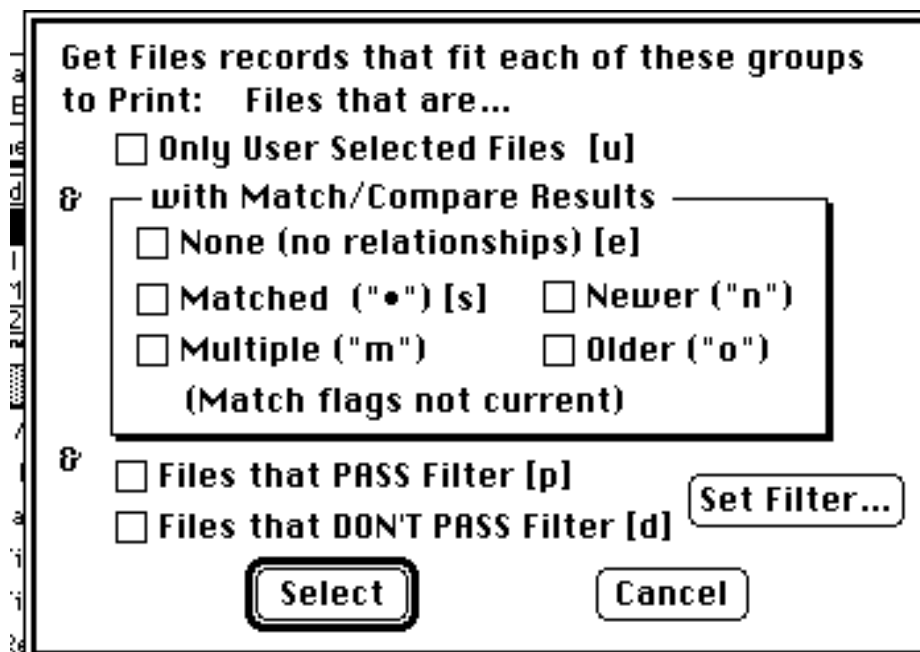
Get Files records that fit each of these groups to Print: Files that are...

☐ Only User Selected Files [u]

& with Match/Compare Results

☐ None (no relationships) [e]

☐ Matched ("•") [s] ☐ Newer ("n")

☐ Multiple ("m") ☐ Older ("o")

(Match flags not current)

&

☐ Files that PASS Filter [p]

☐ Files that DON'T PASS Filter [d]

Set Filter...

Select

Cancel